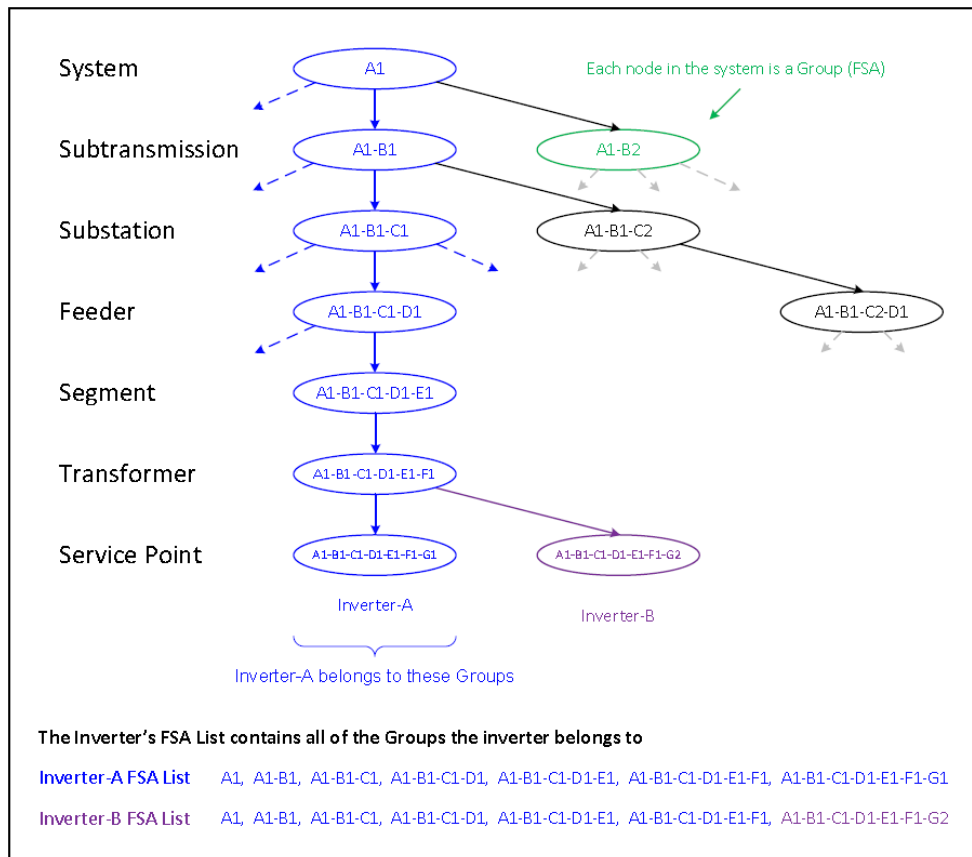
System
A1
Each node in the system is a Group (FSA)

Subtransmission
A1-B1
A1-B2

Substation
A1-B1-C1
A1-B1-C2

Feeder
A1-B1-C1-D1
A1-B1-C2-D1

Segment
A1-B1-C1-D1-E1

Transformer
A1-B1-C1-D1-E1-F1

Service Point
A1-B1-C1-D1-E1-F1-G1
A1-B1-C1-D1-E1-F1-G2

Inverter-A
Inverter-B

Inverter-A belongs to these Groups

The Inverter's FSA List contains all of the Groups the inverter belongs to

Inverter-A FSA List A1, A1-B1, A1-B1-C1, A1-B1-C1-D1, A1-B1-C1-D1-E1, A1-B1-C1-D1-E1-F1, A1-B1-C1-D1-E1-F1-G1

Inverter-B FSA List A1, A1-B1, A1-B1-C1, A1-B1-C1-D1, A1-B1-C1-D1-E1, A1-B1-C1-D1-E1-F1, A1-B1-C1-D1-E1-F1-G2